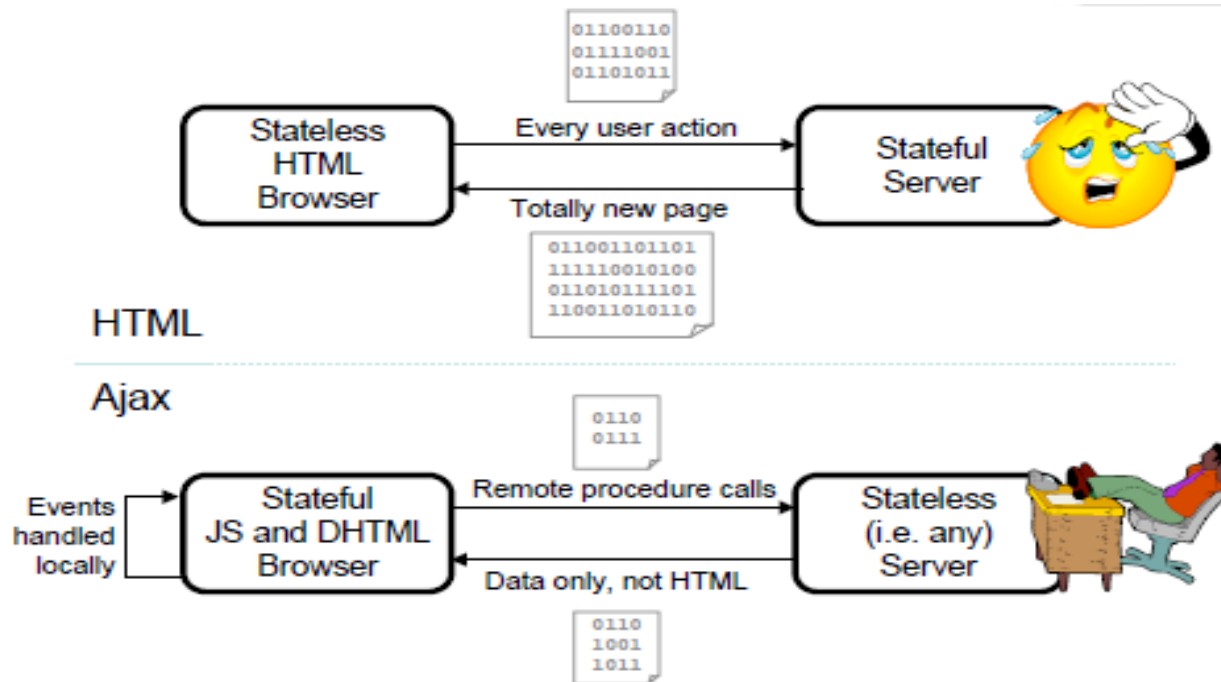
01100110
01111001
01101011

Stateless HTML Browser

Every user action

Totally new page

Stateful Server

011001101101
111110010100
011010111101
110011010110

HTML

Ajax

0110
0111

Events handled locally

Stateful JS and DHTML Browser

Remote procedure calls

Data only, not HTML

Stateless (i.e. any) Server

0110
1001
1011